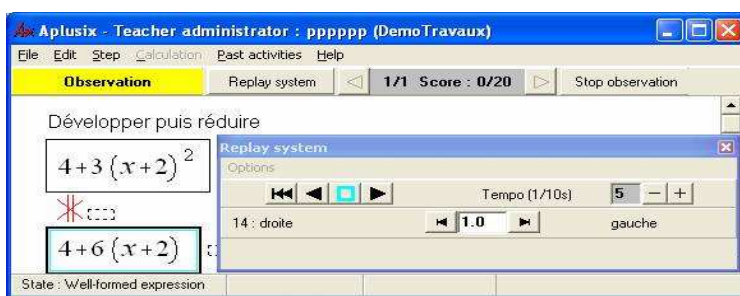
Aplusix - Teacher administrator : pppppp (DemoTravaux)

File Edit Step Calculation Past activities Help

Observation Replay system 1/1 Score : 0/20 Stop observation

Développer puis réduire

$4+3(x+2)^2$

$4+6(x+2)$

Replay system

Options

Tempo (1/10s) 5 − +

14 : droite 1.0 gauche

State : Well-formed expression